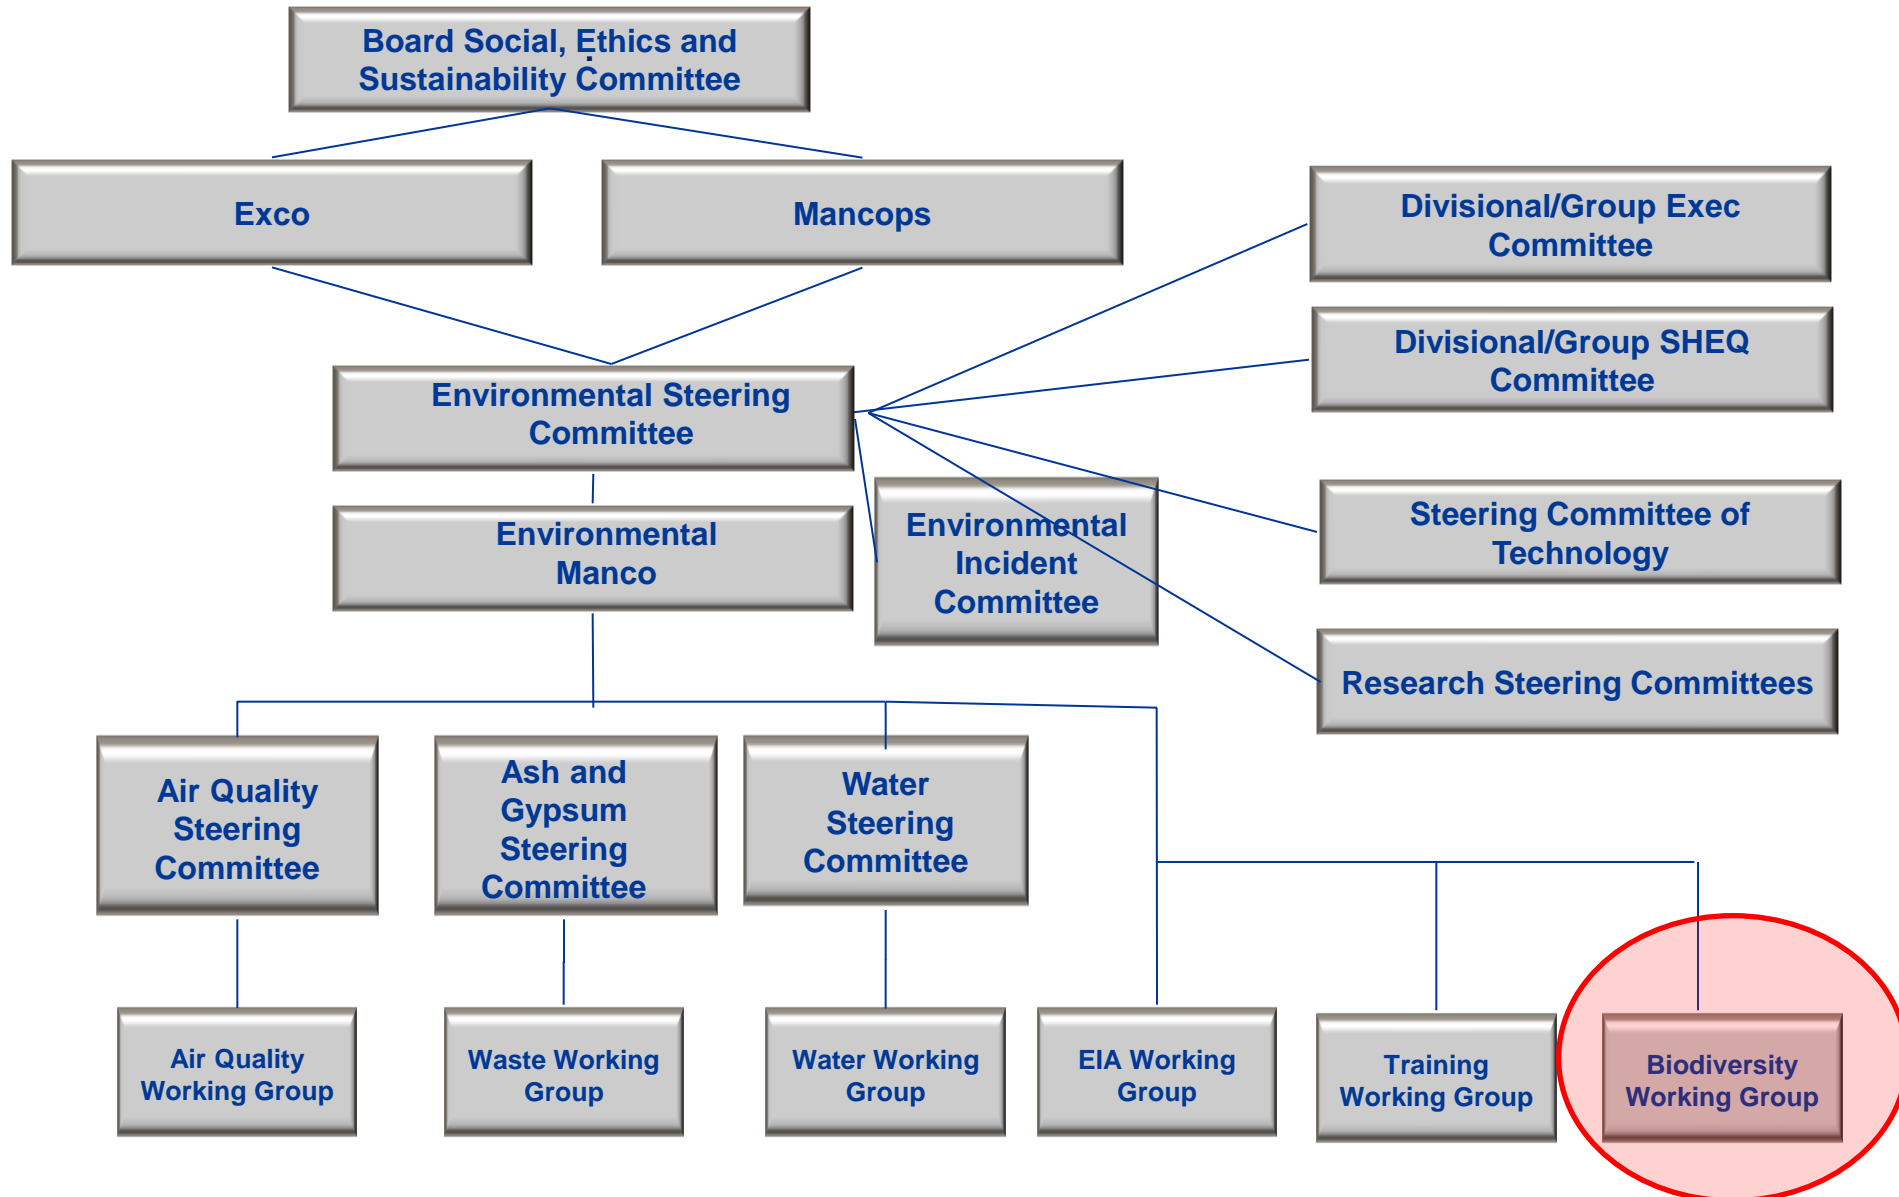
Board Social, Ethics and Sustainability Committee

Exco

Mancops

Divisional/Group Exec Committee

Divisional/Group SHEQ Committee

Environmental Steering Committee

Environmental Manco

Environmental Incident Committee

Steering Committee of Technology

Research Steering Committees

Air Quality Steering Committee

Ash and Gypsum Steering Committee

Water Steering Committee

Air Quality Working Group

Waste Working Group

Water Working Group

EIA Working Group

Training Working Group

Biodiversity Working Group